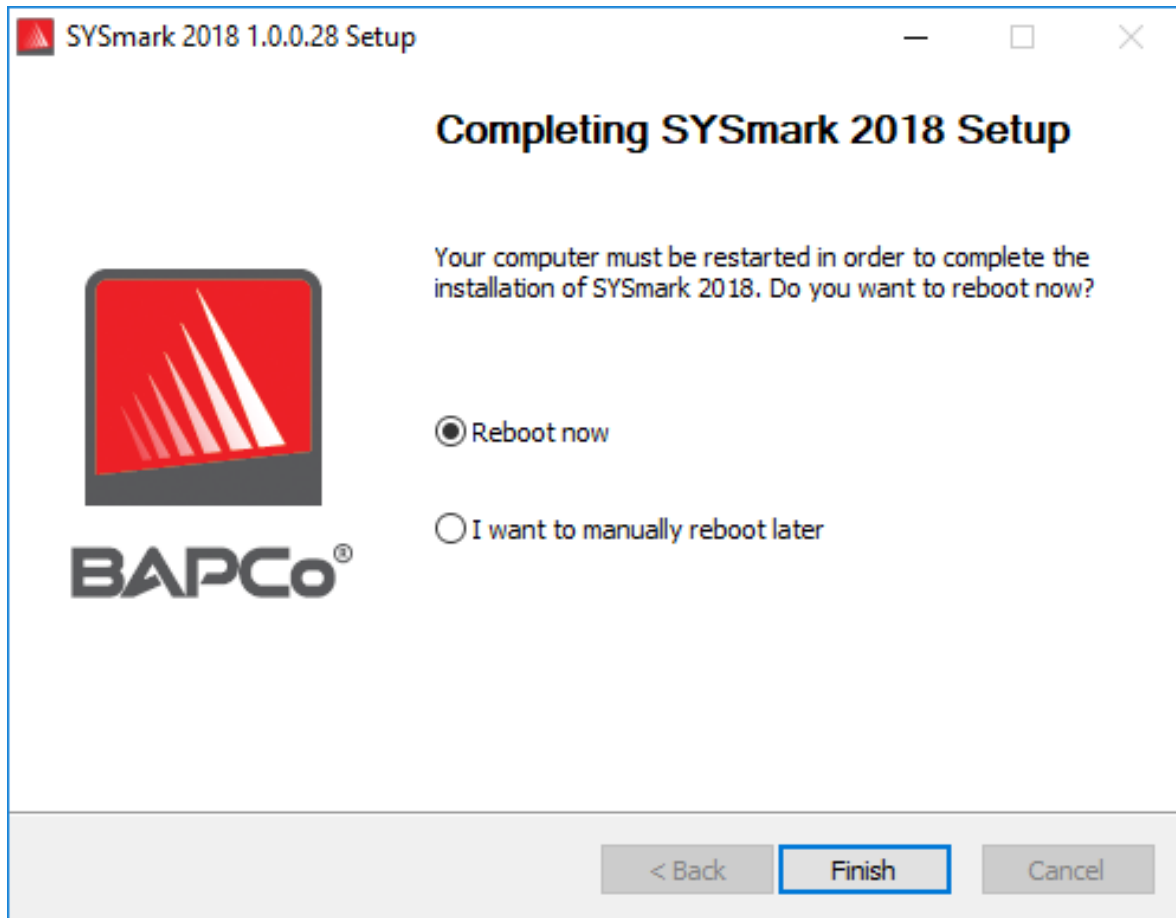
SYSmark 2018 1.0.0.28 Setup

Completing SYSmark 2018 Setup

Your computer must be restarted in order to complete the installation of SYSmark 2018. Do you want to reboot now?

BAPCo®

Reboot now

I want to manually reboot later

< Back

Finish

Cancel